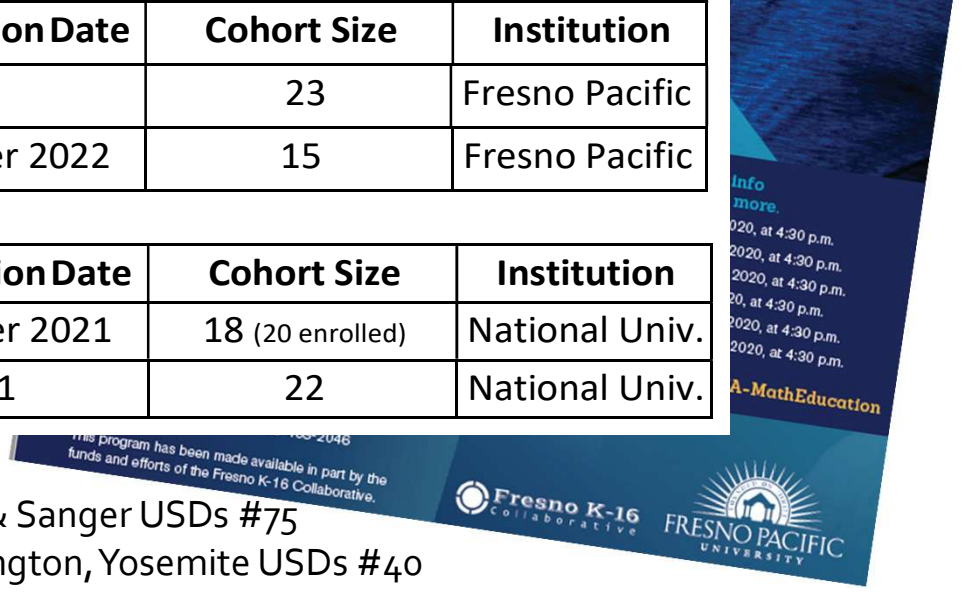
| ion Date | Cohort Size | Institution |
|---|---|---|
| | 23 | Fresno Pacific |
| er 2022 | 15 | Fresno Pacific |

| ion Date | Cohort Size | Institution |
|---|---|---|
| er 2021 | 18 (20 enrolled) | National Univ. |
| 1 | 22 | National Univ. |

info
more.
020, at 4:30 p.m.
2020, at 4:30 p.m.
2020, at 4:30 p.m.
20, at 4:30 p.m.
2020, at 4:30 p.m.
2020, at 4:30 p.m.

A-MathEducation

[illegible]3-2046
This program has been made available in part by the funds and efforts of the Fresno K-16 Collaborative.

Fresno K-16 Collaborative

FRESNO PACIFIC UNIVERSITY

& Sanger USDs #75
ngton, Yosemite USDs #40